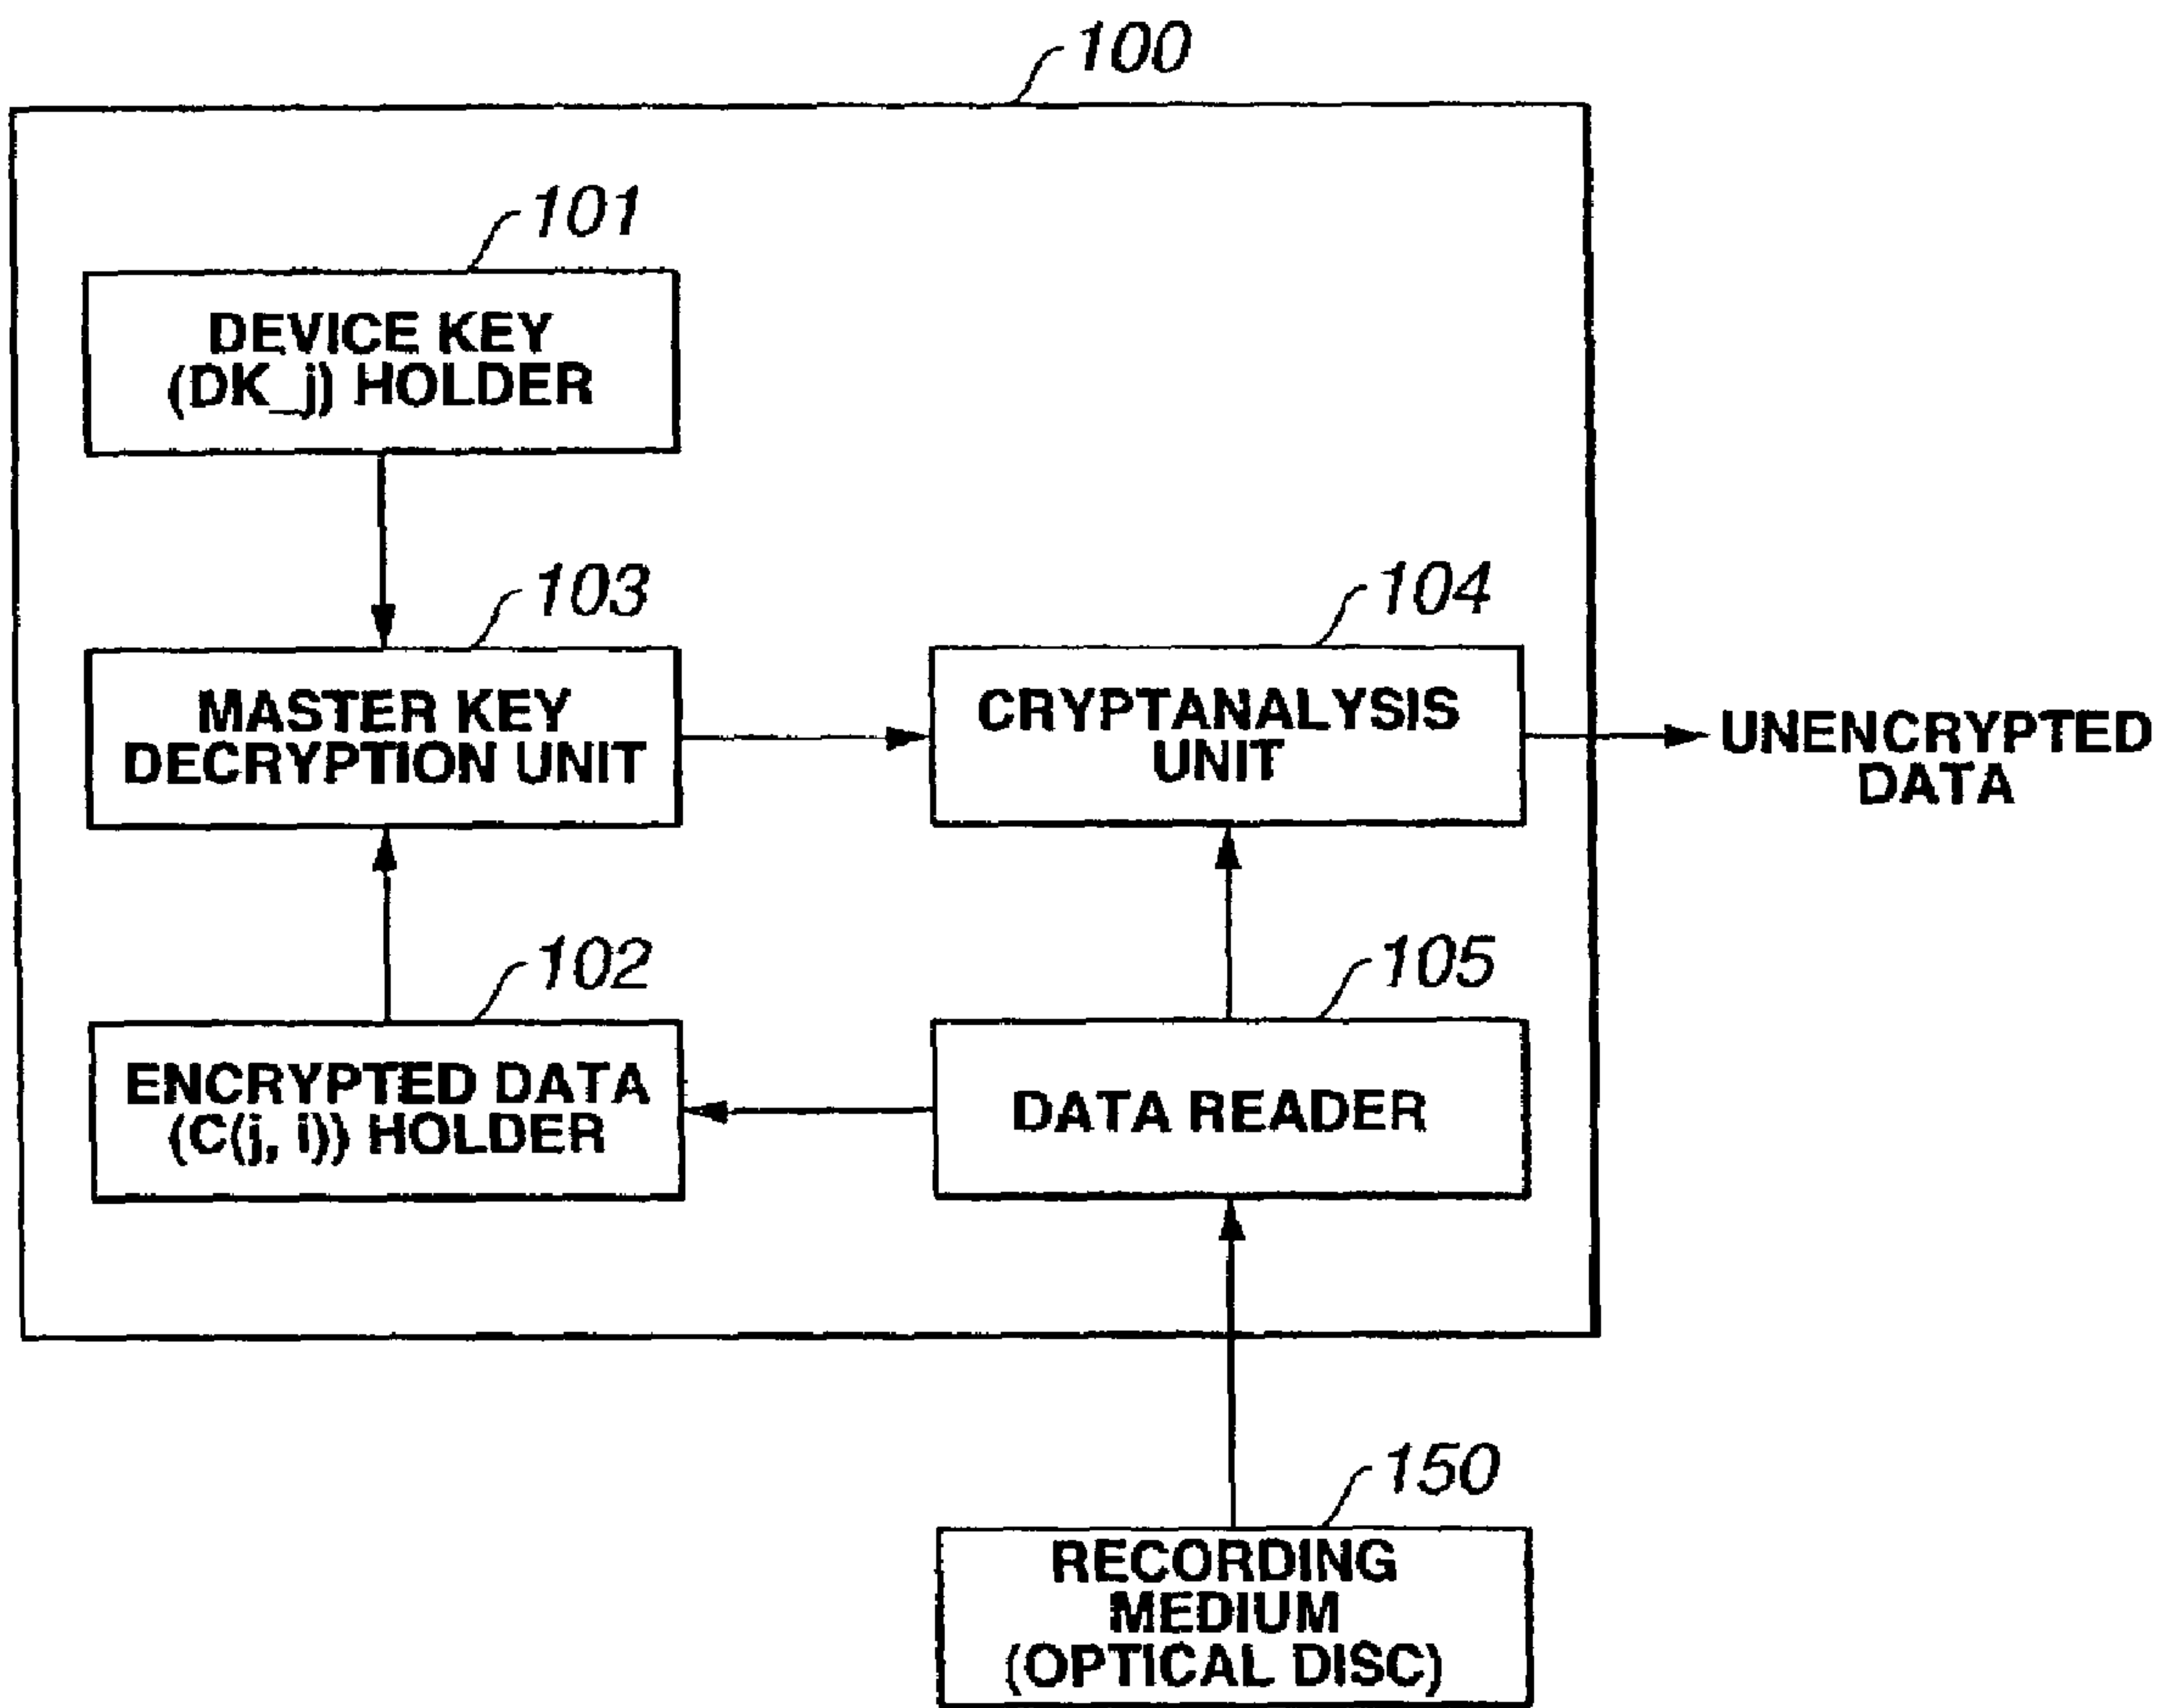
100

101

DEVICE KEY (DK_j) HOLDER

103

MASTER KEY DECRYPTION UNIT

104

CRYPTANALYSIS UNIT

UNENCRYPTED DATA

102

ENCRYPTED DATA (C(j, i)) HOLDER

105

DATA READER

150

RECORDING MEDIUM (OPTICAL DISC)